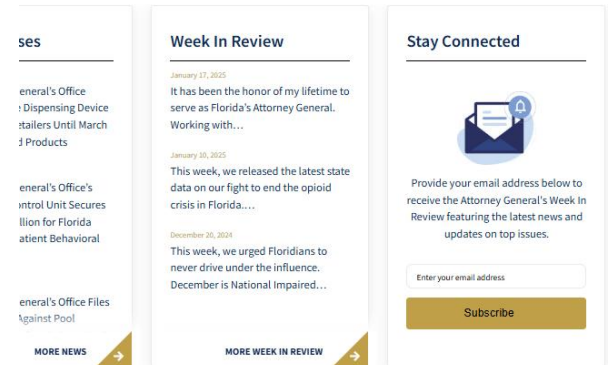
ses

eneral's Office
e Dispensing Device
etailers Until March
d Products

eneral's Office's
ontrol Unit Secures
llion for Florida
atient Behavioral

eneral's Office Files
Against Pool

MORE NEWS

Week In Review

January 17, 2025
It has been the honor of my lifetime to serve as Florida's Attorney General. Working with…

January 10, 2025
This week, we released the latest state data on our fight to end the opioid crisis in Florida.…

December 20, 2024
This week, we urged Floridians to never drive under the influence. December is National Impaired…

MORE WEEK IN REVIEW

Stay Connected

Provide your email address below to receive the Attorney General's Week In Review featuring the latest news and updates on top issues.

Enter your email address

Subscribe